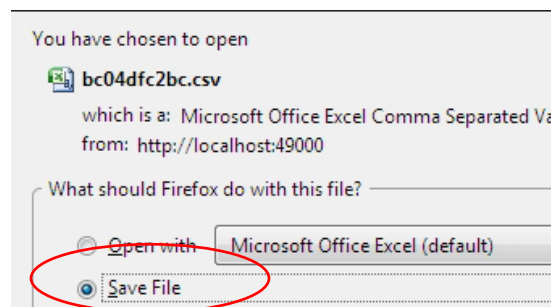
You have chosen to open

bc04dfc2bc.csv

which is a: Microsoft Office Excel Comma Separated Va

from: http://localhost:49000

What should Firefox do with this file?

Open with Microsoft Office Excel (default)

Save File